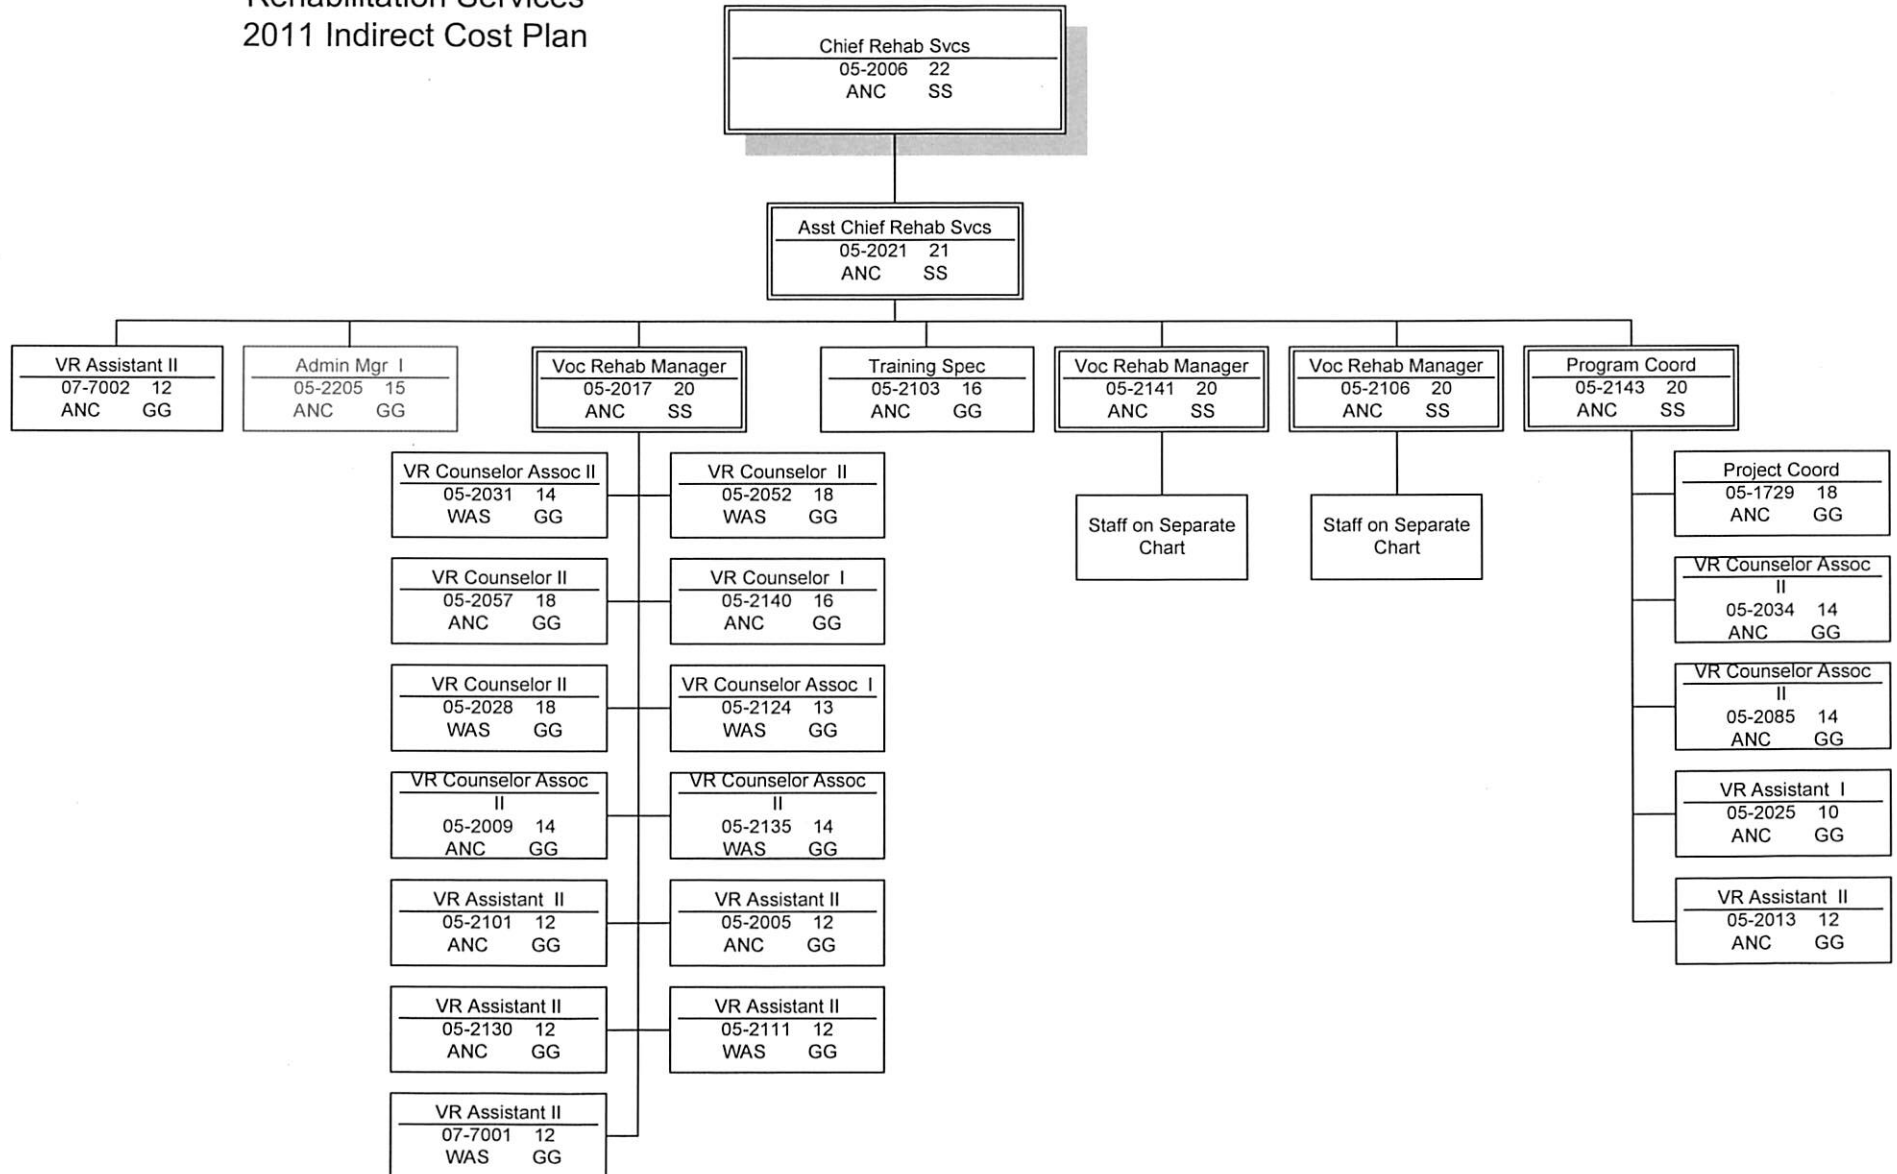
Rehabilitation Services
2011 Indirect Cost Plan

Chief Rehab Svcs
05-2006 22
ANC SS

Asst Chief Rehab Svcs
05-2021 21
ANC SS

VR Assistant II
07-7002 12
ANC GG

Admin Mgr I
05-2205 15
ANC GG

Voc Rehab Manager
05-2017 20
ANC SS

Training Spec
05-2103 16
ANC GG

Voc Rehab Manager
05-2141 20
ANC SS

Voc Rehab Manager
05-2106 20
ANC SS

Program Coord
05-2143 20
ANC SS

VR Counselor Assoc II
05-2031 14
WAS GG

VR Counselor II
05-2052 18
WAS GG

VR Counselor II
05-2057 18
ANC GG

VR Counselor I
05-2140 16
ANC GG

VR Counselor II
05-2028 18
WAS GG

VR Counselor Assoc I
05-2124 13
WAS GG

VR Counselor Assoc II
05-2009 14
ANC GG

VR Counselor Assoc II
05-2135 14
WAS GG

VR Assistant II
05-2101 12
ANC GG

VR Assistant II
05-2005 12
ANC GG

VR Assistant II
05-2130 12
ANC GG

VR Assistant II
05-2111 12
WAS GG

VR Assistant II
07-7001 12
WAS GG

Staff on Separate Chart

Staff on Separate Chart

Project Coord
05-1729 18
ANC GG

VR Counselor Assoc II
05-2034 14
ANC GG

VR Counselor Assoc II
05-2085 14
ANC GG

VR Assistant I
05-2025 10
ANC GG

VR Assistant II
05-2013 12
ANC GG